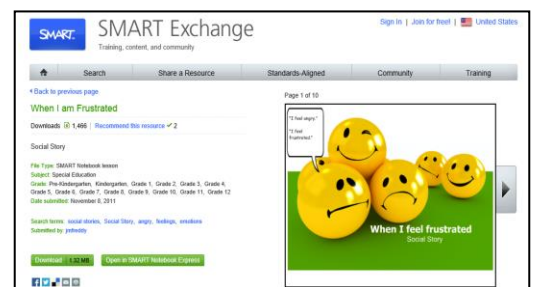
SMART SMART Exchange
Training, content, and community

Sign In | Join for free! | United States

Search | Share a Resource | Standards-Aligned | Community | Training

‹ Back to previous page

When I am Frustrated

Downloads: 1,466 | Recommend this resource ✓ 2

Social Story

File Type: SMART Notebook lesson
Subject: Special Education
Grade: Pre-Kindergarten, Kindergarten, Grade 1, Grade 2, Grade 3, Grade 4, Grade 5, Grade 6, Grade 7, Grade 8, Grade 9, Grade 10, Grade 11, Grade 12
Date submitted: November 6, 2011

Search terms: social stories, Social Story, angry, feelings, emotions
Submitted by: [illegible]

Download 1.32 MB | Open in SMART Notebook Express

Page 1 of 10

"I feel angry."
"I feel frustrated."

When I feel frustrated
Social Story